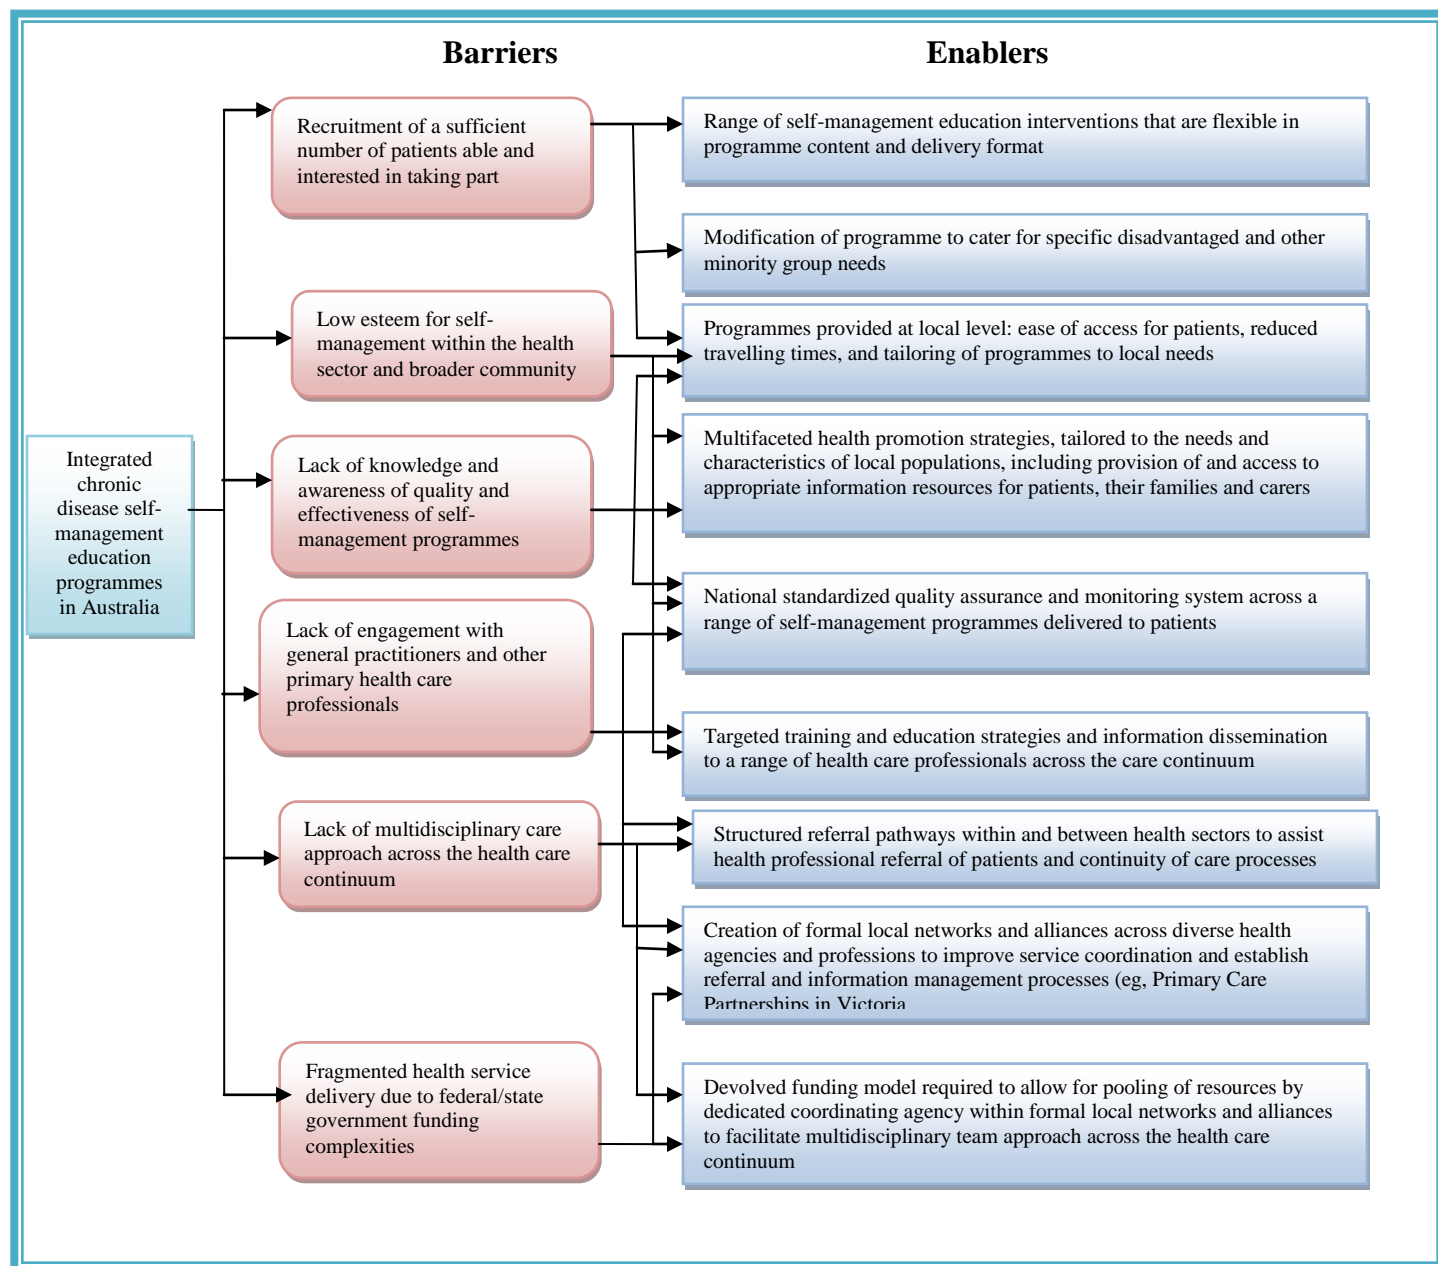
Barriers

Enablers

Integrated chronic disease self-management education programmes in Australia

Recruitment of a sufficient number of patients able and interested in taking part

Low esteem for self-management within the health sector and broader community

Lack of knowledge and awareness of quality and effectiveness of self-management programmes

Lack of engagement with general practitioners and other primary health care professionals

Lack of multidisciplinary care approach across the health care continuum

Fragmented health service delivery due to federal/state government funding complexities

Range of self-management education interventions that are flexible in programme content and delivery format

Modification of programme to cater for specific disadvantaged and other minority group needs

Programmes provided at local level: ease of access for patients, reduced travelling times, and tailoring of programmes to local needs

Multifaceted health promotion strategies, tailored to the needs and characteristics of local populations, including provision of and access to appropriate information resources for patients, their families and carers

National standardized quality assurance and monitoring system across a range of self-management programmes delivered to patients

Targeted training and education strategies and information dissemination to a range of health care professionals across the care continuum

Structured referral pathways within and between health sectors to assist health professional referral of patients and continuity of care processes

Creation of formal local networks and alliances across diverse health agencies and professions to improve service coordination and establish referral and information management processes (eg, Primary Care Partnerships in Victoria

Devolved funding model required to allow for pooling of resources by dedicated coordinating agency within formal local networks and alliances to facilitate multidisciplinary team approach across the health care continuum